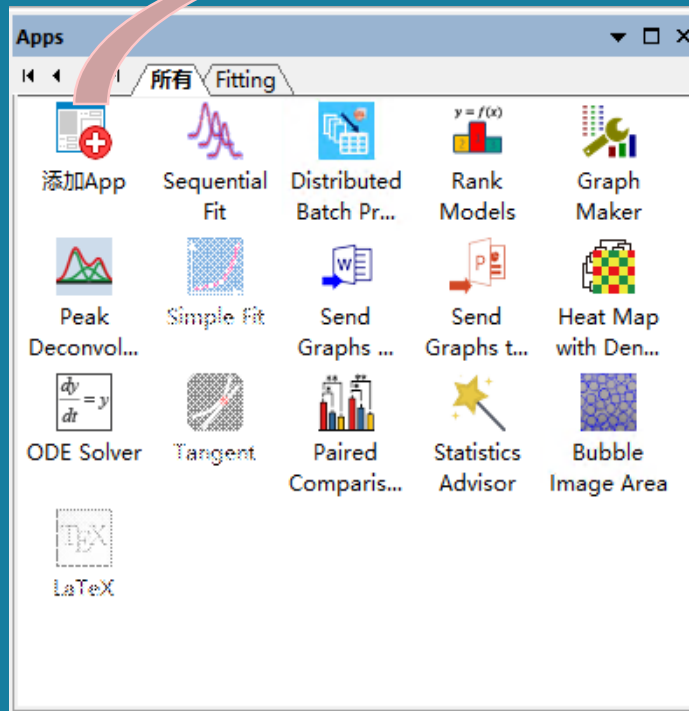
Apps

所有 Fitting

添加App

Sequential Fit

Distributed Batch Pr...

$y = f(x)$

Rank Models

Graph Maker

Peak Deconvol...

Simple Fit

Send Graphs ...

Send Graphs t...

Heat Map with Den...

$\frac{dy}{dt} = y$

ODE Solver

Tangent

Paired Comparis...

Statistics Advisor

Bubble Image Area

TeX

LaTeX